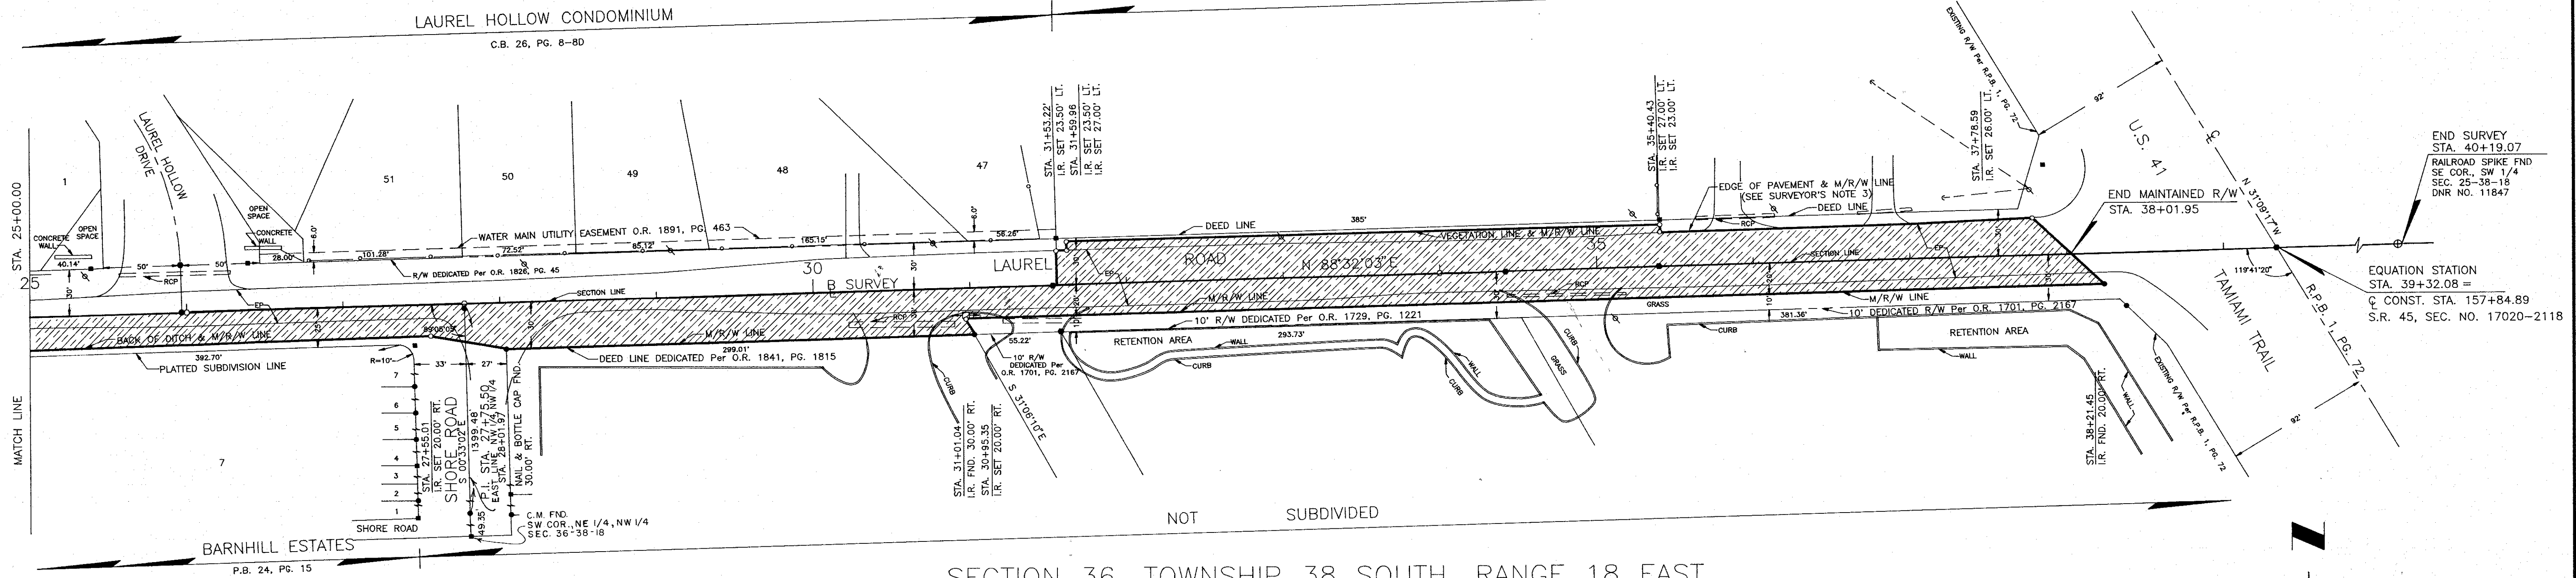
LAUREL HOLLOW CONDOMINIUM
C.B. 26, PG. 8-8D

LAUREL HOLLOW DRIVE

1 51 50 49 48 47

STA. 25+00.00

CONCRETE WALL
OPEN SPACE
OPEN SPACE
CONCRETE WALL

WATER MAIN UTILITY EASEMENT O.R. 1891, PG. 463
101.28' 72.52' 85.12' 165.15' 56.26'
40.14' 50' 50' 28.00'
R/W DEDICATED Per O.R. 1826, PG. 45
RCP
25
30
30'
B SURVEY
SECTION LINE
LAUREL
ROAD
N 88°32'03" E
DEED LINE
385'
VEGETATION LINE & M/R/W LINE
35
EDGE OF PAVEMENT & M/R/W LINE (SEE SURVEYOR'S NOTE 3)
DEED LINE
SECTION LINE
M/R/W LINE
BACK OF DITCH & M/R/W LINE
M/R/W LINE
392.70'
PLATTED SUBDIVISION LINE
299.01'
DEED LINE DEDICATED Per O.R. 1841, PG. 1815
89°05'05"
R=10'
33' 27'
55.22'
10' R/W DEDICATED Per O.R. 1729, PG. 1221
10' R/W DEDICATED Per O.R. 1701, PG. 2167
10' DEDICATED R/W Per O.R. 1701, PG. 2167
381.36'
RETENTION AREA
WALL
293.73'
CURB
GRASS
RETENTION AREA
WALL
CURB

STA. 31+53.22' LT.
I.R. SET 23.50' LT.
STA. 31+59.96
I.R. SET 23.50' LT.
I.R. SET 27.00' LT.

STA. 35+40.43
I.R. SET 27.00' LT.
I.R. SET 23.00' LT.

STA. 37+78.59
I.R. SET 26.00' LT.

EXISTING R/W Per R.P.B. 1, PG. 72
U.S. 41
N 31°09'17" W
92'
END MAINTAINED R/W
STA. 38+01.95
END SURVEY
STA. 40+19.07
RAILROAD SPIKE FND
SE COR., SW 1/4
SEC. 25-38-18
DNR NO. 11847
119°41'20"
TAMIAMI TRAIL
R.P.B. 1, PG. 72
EQUATION STATION
STA. 39+32.08 =
℄ CONST. STA. 157+84.89
S.R. 45, SEC. NO. 17020-2118

MATCH LINE
7 6 5 4 3 2 1 7
STA. 27+55.01
I.R. SET 20.00' RT.
SHORE ROAD
S 00°33'02" E
1399.48'
P.I. STA. 27+75.50
EAST LINE NW 1/4 NW 1/4
STA. 28+01.97
NAIL & BOTTLE CAP FND.
30.00' RT.
49.35
C.M. FND.
SW COR., NE 1/4, NW 1/4
SEC. 36-38-18
SHORE ROAD
BARNHILL ESTATES
P.B. 24, PG. 15

STA. 31+01.04
I.R. FND. 30.00' RT.
STA. 30+95.35
I.R. SET 20.00' RT.
S 31°06'10" E

STA. 38+21.45
I.R. FND. 20.00' RT.
92'

NOT SUBDIVIDED

SECTION 36 TOWNSHIP 38 SOUTH RANGE 18 EAST